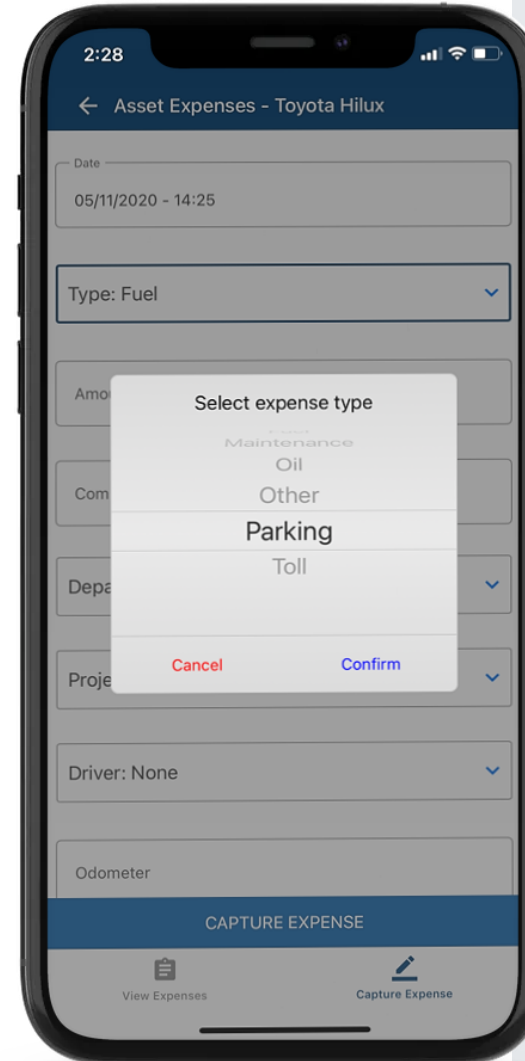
2:28

← Asset Expenses - Toyota Hilux

Date
05/11/2020 - 14:25

Type: Fuel

Amo

Com

Depa

Proje

Select expense type

Maintenance
Oil
Other
Parking
Toll

Cancel
Confirm

Driver: None

Odometer

CAPTURE EXPENSE

View Expenses
Capture Expense